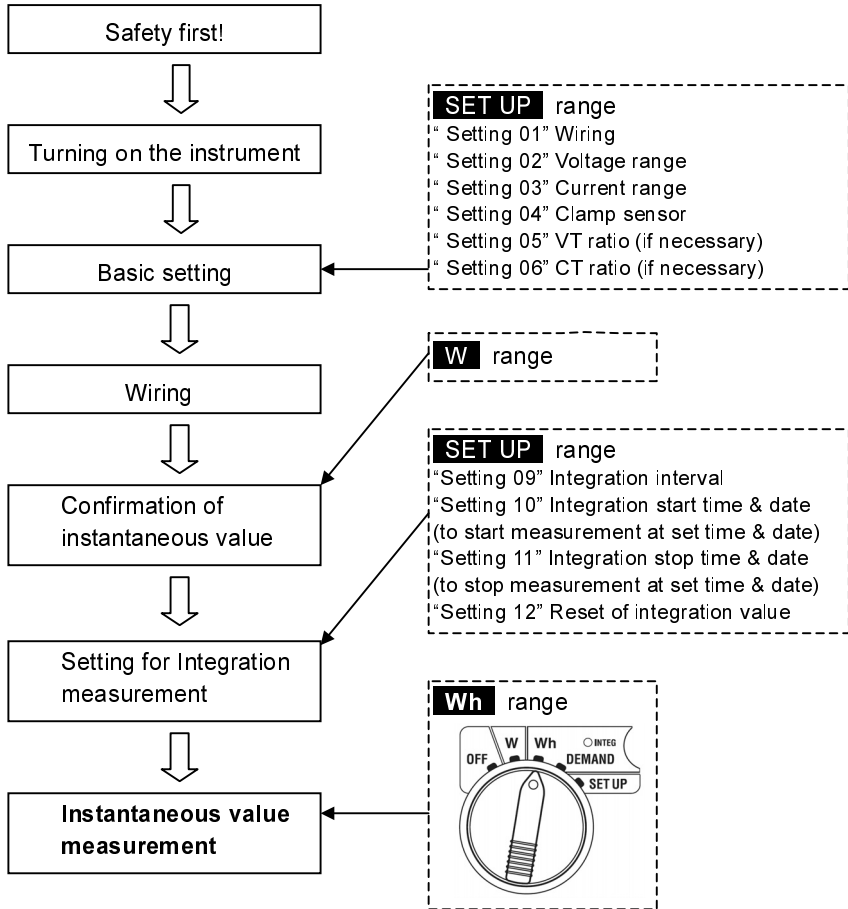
Safety first!

Turning on the instrument

Basic setting

Wiring

Confirmation of instantaneous value

Setting for Integration measurement

Instantaneous value measurement

SET UP range
" Setting 01" Wiring
" Setting 02" Voltage range
" Setting 03" Current range
" Setting 04" Clamp sensor
" Setting 05" VT ratio (if necessary)
" Setting 06" CT ratio (if necessary)

W range

SET UP range
"Setting 09" Integration interval
"Setting 10" Integration start time & date (to start measurement at set time & date)
"Setting 11" Integration stop time & date (to stop measurement at set time & date)
"Setting 12" Reset of integration value

Wh range
OFF W Wh INTEG DEMAND SET UP